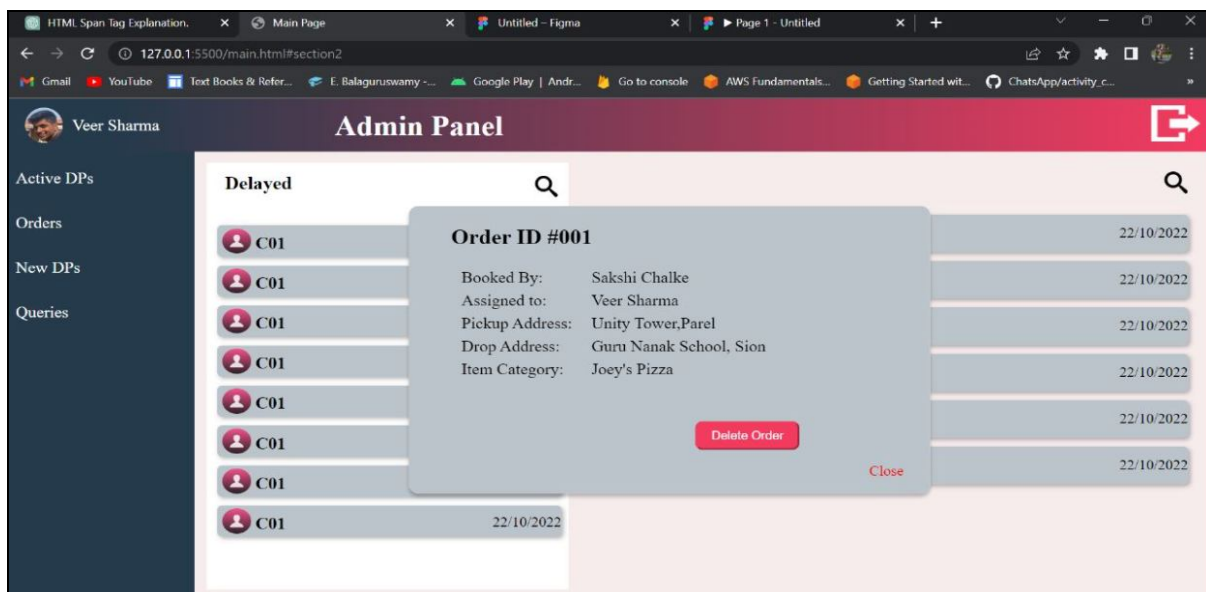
HTML Span Tag Explanation. × Main Page × Untitled – Figma × ▶ Page 1 - Untitled × +

127.0.0.1:5500/main.html#section2

Gmail YouTube Text Books & Refer... E. Balaguruswamy -... Google Play | Andr... Go to console AWS Fundamentals... Getting Started wit... ChatsApp/activity_c...

Veer Sharma

Admin Panel

Active DPs

Orders

New DPs

Queries

Delayed

C01

C01

C01

C01

C01

C01

C01

C01 22/10/2022

Order ID #001

Booked By: Sakshi Chalke
Assigned to: Veer Sharma
Pickup Address: Unity Tower,Parel
Drop Address: Guru Nanak School, Sion
Item Category: Joey's Pizza

Delete Order

Close

22/10/2022

22/10/2022

22/10/2022

22/10/2022

22/10/2022

22/10/2022